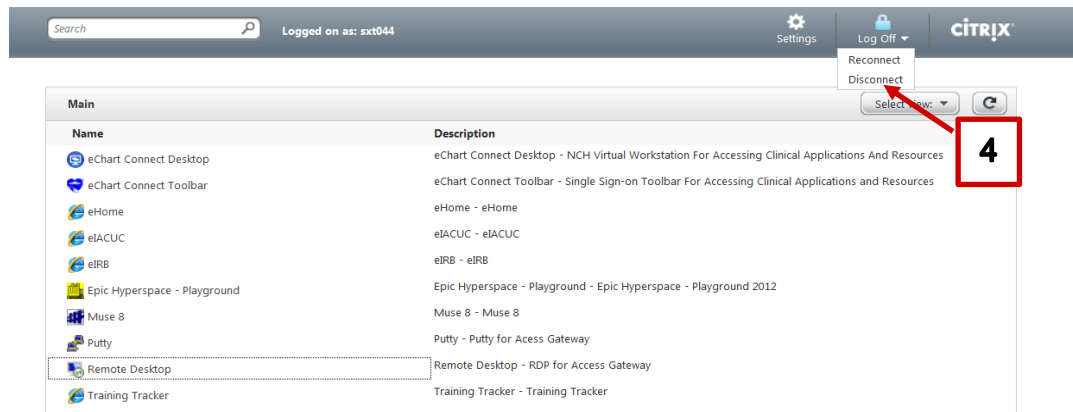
Search

Logged on as: sxt044

Settings

Log Off

CITRIX

Reconnect
Disconnect

Main

Select View:

4

| Name | Description |
|---|---|
| eChart Connect Desktop | eChart Connect Desktop - NCH Virtual Workstation For Accessing Clinical Applications And Resources |
| eChart Connect Toolbar | eChart Connect Toolbar - Single Sign-on Toolbar For Accessing Clinical Applications and Resources |
| eHome | eHome - eHome |
| eIACUC | eIACUC - eIACUC |
| eIRB | eIRB - eIRB |
| Epic Hyperspace - Playground | Epic Hyperspace - Playground - Epic Hyperspace - Playground 2012 |
| Muse 8 | Muse 8 - Muse 8 |
| Putty | Putty - Putty for Acess Gateway |
| Remote Desktop | Remote Desktop - RDP for Access Gateway |
| Training Tracker | Training Tracker - Training Tracker |